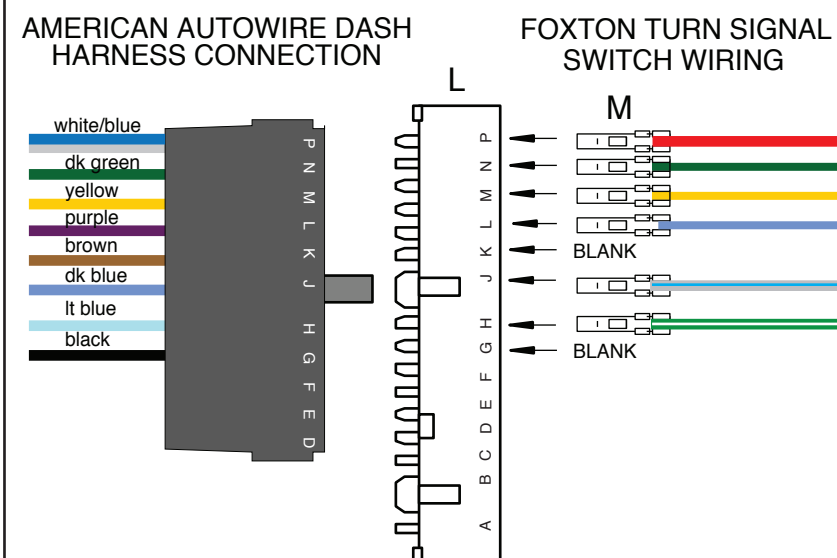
AMERICAN AUTOWIRE DASH HARNESS CONNECTION

FOXTON TURN SIGNAL SWITCH WIRING

L

M

white/blue
dk green
yellow
purple
brown
dk blue
lt blue
black

P
N
M
L
K
J
H
G
F
E
D

P
N
M
L
K
J
H
G
F
E
D
C
B
A

BLANK

BLANK